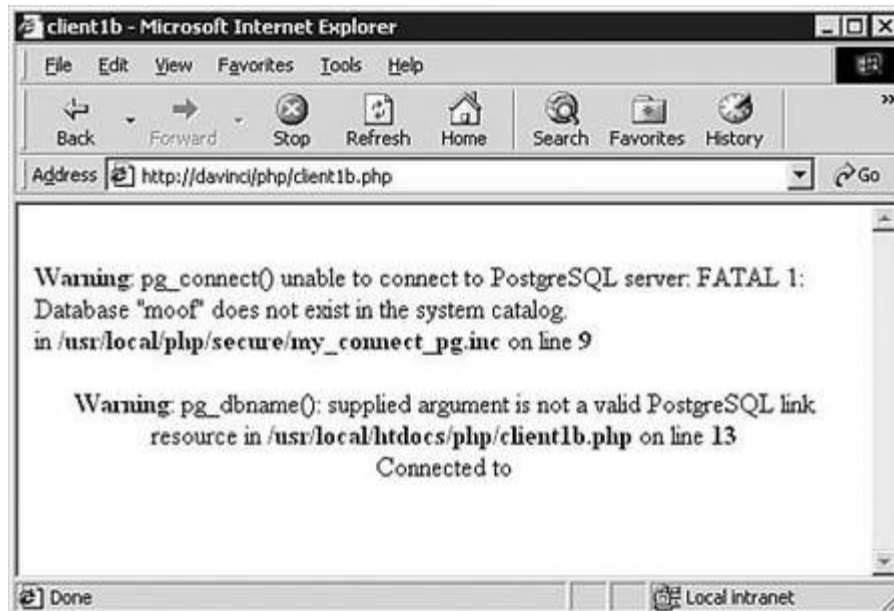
client1b - Microsoft Internet Explorer

File Edit View Favorites Tools Help

Back Forward Stop Refresh Home Search Favorites History

Address http://davinci/php/client1b.php Go

Warning: pg_connect() unable to connect to PostgreSQL server: FATAL 1: Database "moof" does not exist in the system catalog. in /usr/local/php/secure/my_connect_pg.inc on line 9

Warning: pg_dbname(): supplied argument is not a valid PostgreSQL link resource in /usr/local/htdocs/php/client1b.php on line 13
Connected to

Done Local intranet